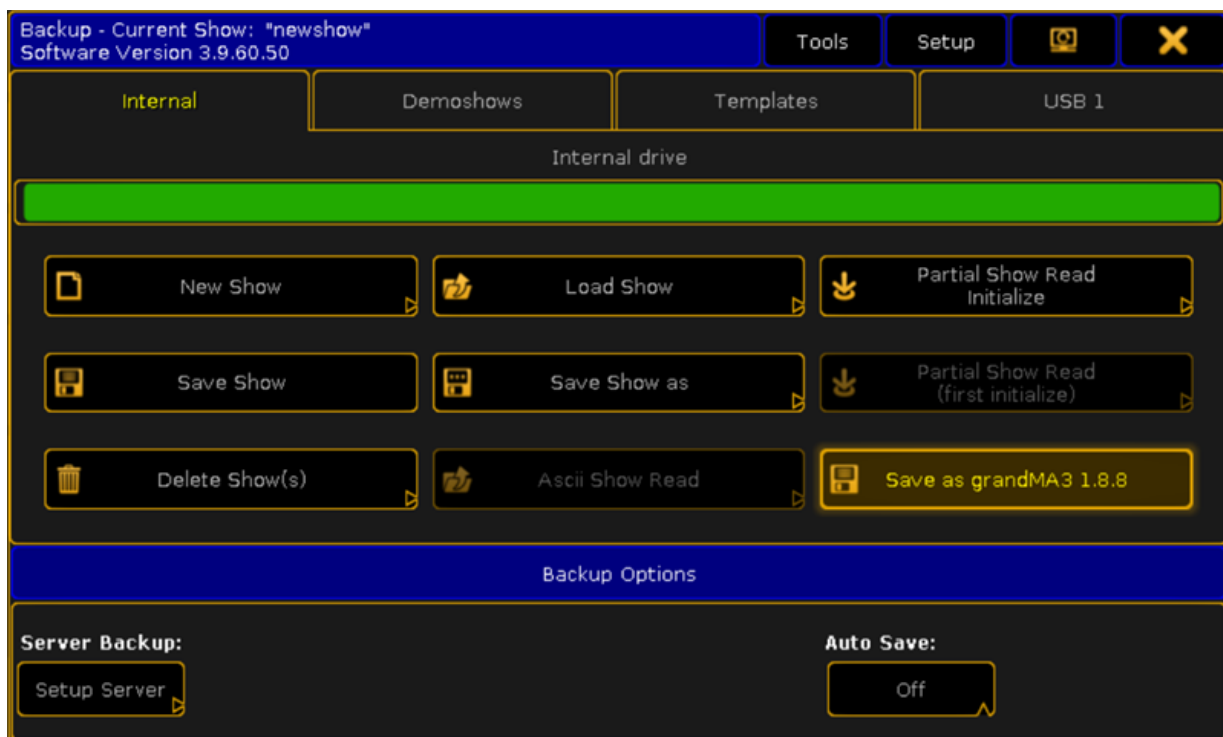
Backup - Current Show: "newshow"
Software Version 3.9.60.50

Tools

Setup

Internal

Demoshows

Templates

USB 1

Internal drive

New Show

Load Show

Partial Show Read Initialize

Save Show

Save Show as

Partial Show Read (first initialize)

Delete Show(s)

Ascii Show Read

Save as grandMA3 1.8.8

Backup Options

Server Backup:

Setup Server

Auto Save:

Off